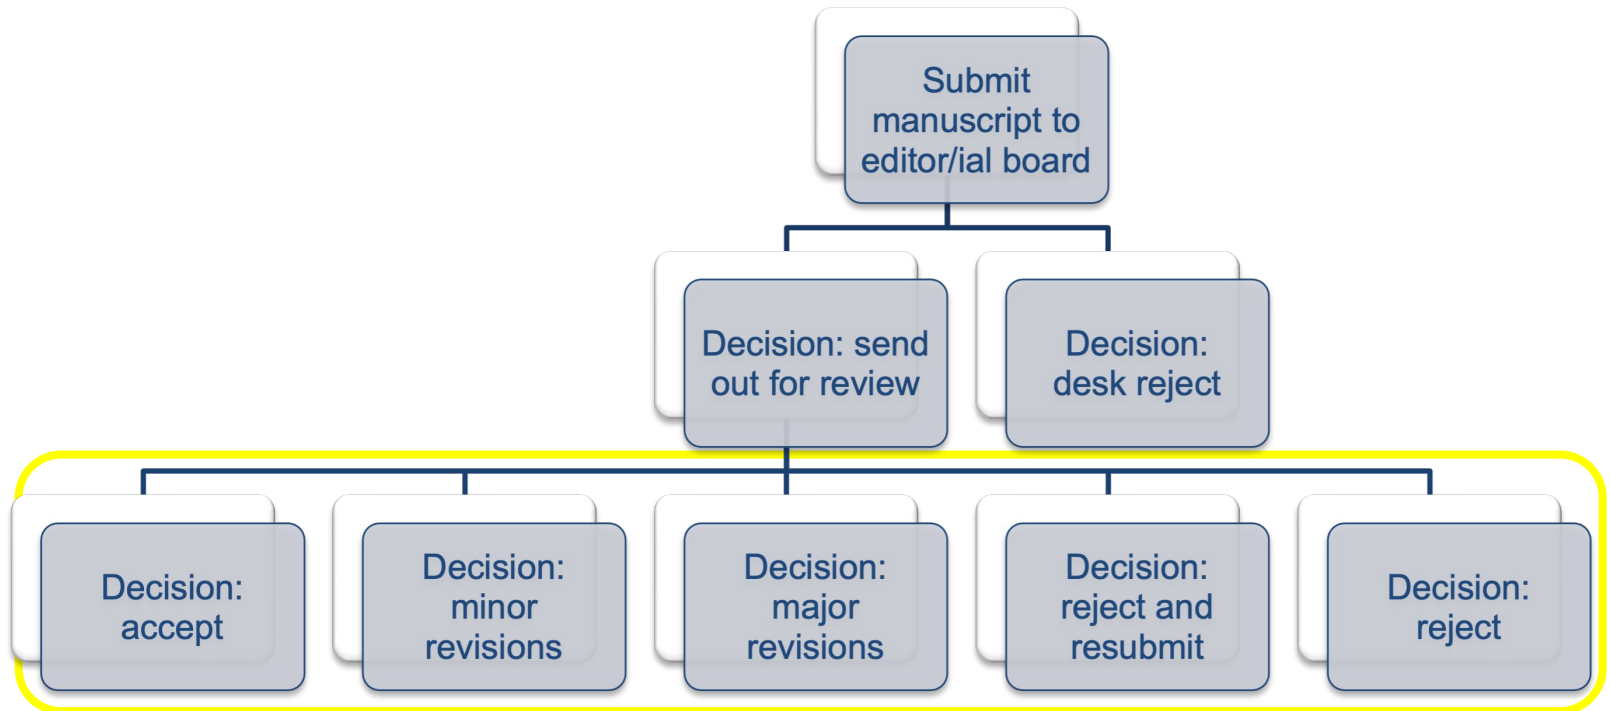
Submit manuscript to editor/ial board

Decision: send out for review

Decision: desk reject

Decision: accept

Decision: minor revisions

Decision: major revisions

Decision: reject and resubmit

Decision: reject